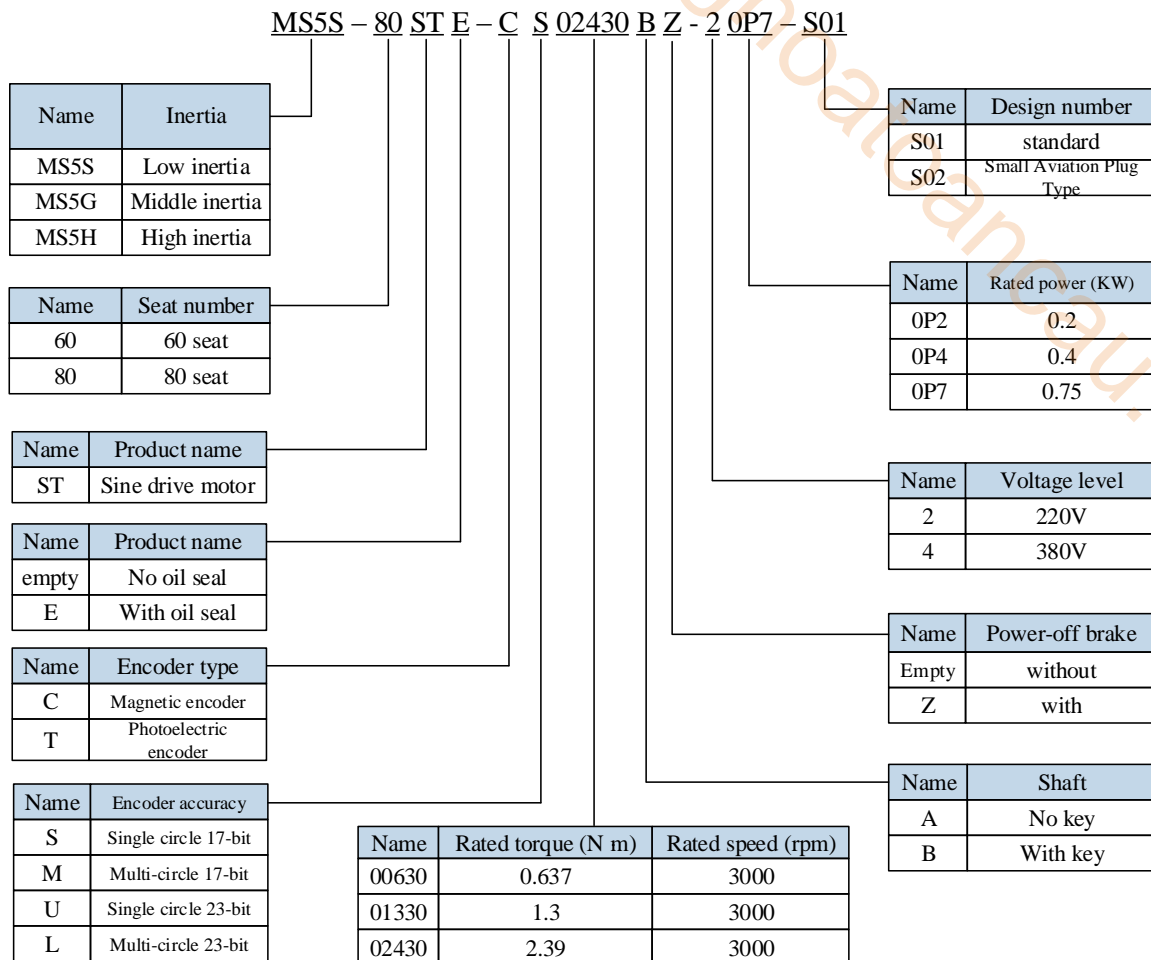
MS5S – 80 ST E – C S 02430 B Z - 2 0P7 – S01

| Name | Inertia |
|---|---|
| MS5S | Low inertia |
| MS5G | Middle inertia |
| MS5H | High inertia |

| Name | Seat number |
|---|---|
| 60 | 60 seat |
| 80 | 80 seat |

| Name | Product name |
|---|---|
| ST | Sine drive motor |

| Name | Product name |
|---|---|
| empty | No oil seal |
| E | With oil seal |

| Name | Encoder type |
|---|---|
| C | Magnetic encoder |
| T | Photoelectric encoder |

| Name | Encoder accuracy |
|---|---|
| S | Single circle 17-bit |
| M | Multi-circle 17-bit |
| U | Single circle 23-bit |
| L | Multi-circle 23-bit |

| Name | Rated torque (N m) | Rated speed (rpm) |
|---|---|---|
| 00630 | 0.637 | 3000 |
| 01330 | 1.3 | 3000 |
| 02430 | 2.39 | 3000 |

| Name | Design number |
|---|---|
| S01 | standard |
| S02 | Small Aviation Plug Type |

| Name | Rated power (KW) |
|---|---|
| 0P2 | 0.2 |
| 0P4 | 0.4 |
| 0P7 | 0.75 |

| Name | Voltage level |
|---|---|
| 2 | 220V |
| 4 | 380V |

| Name | Power-off brake |
|---|---|
| Empty | without |
| Z | with |

| Name | Shaft |
|---|---|
| A | No key |
| B | With key |

hoatdanacau